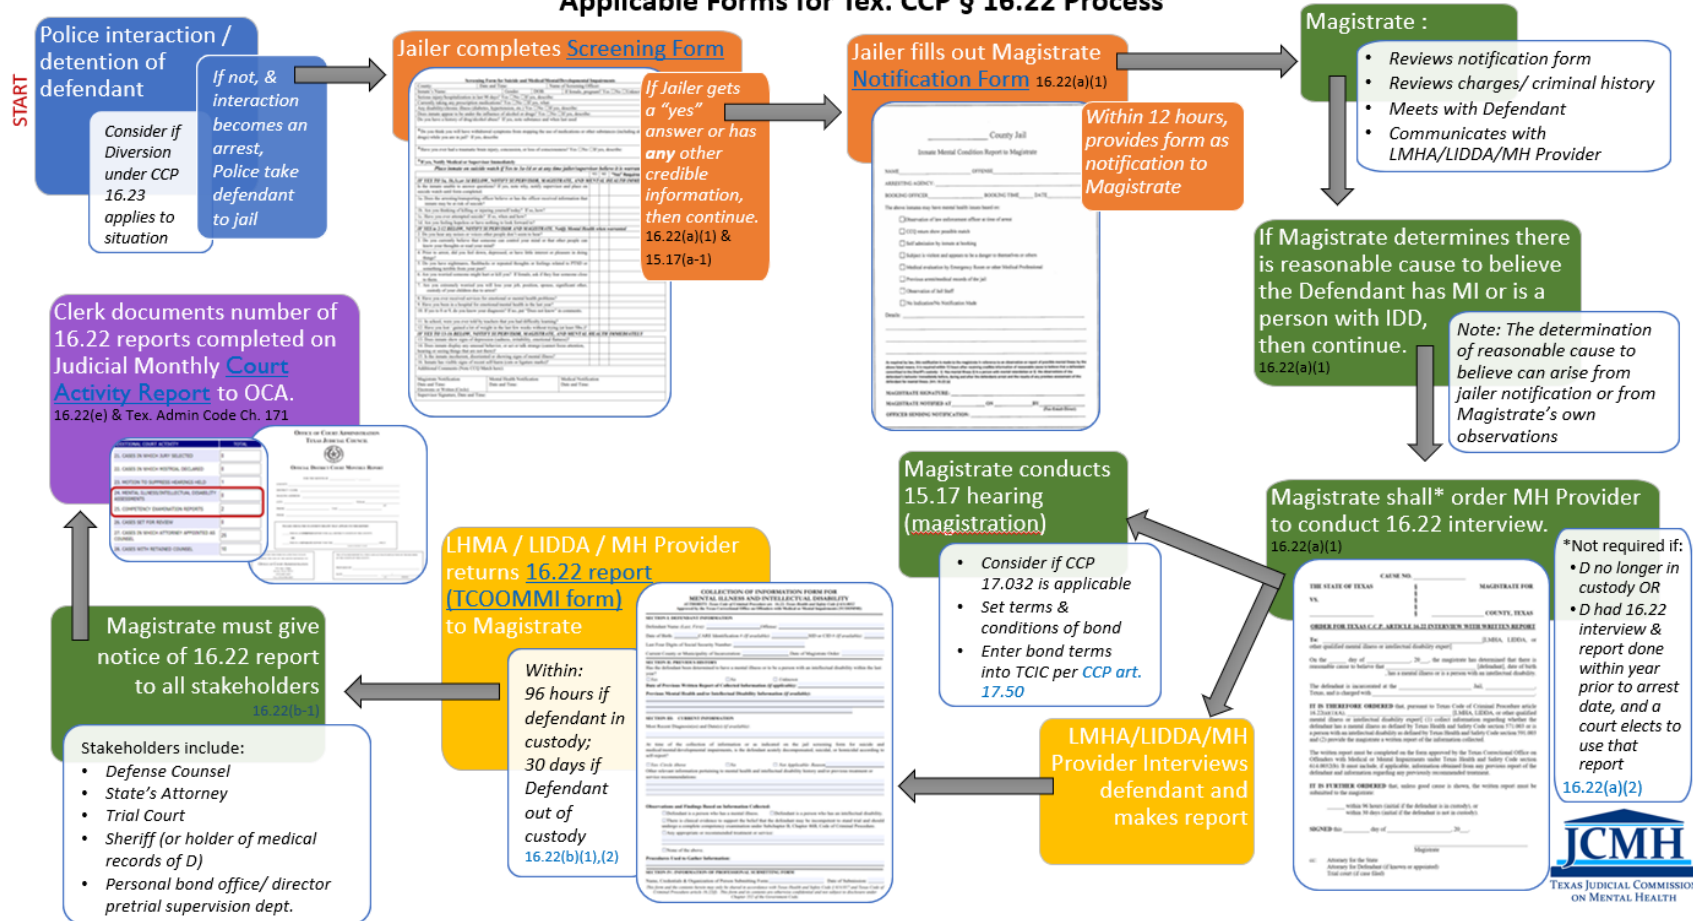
Applicable Forms for Tex. CCP § 16.22 Process

START

Police interaction / detention of defendant

Consider if Diversion under CCP 16.23 applies to situation

If not, & interaction becomes an arrest, Police take defendant to jail

Jailer completes Screening Form

If Jailer gets a "yes" answer or has any other credible information, then continue. 16.22(a)(1) & 15.17(a-1)

Jailer fills out Magistrate Notification Form 16.22(a)(1)

Within 12 hours, provides form as notification to Magistrate

Magistrate :

- Reviews notification form
- Reviews charges/ criminal history
- Meets with Defendant
- Communicates with LMHA/LIDDA/MH Provider

If Magistrate determines there is reasonable cause to believe the Defendant has MI or is a person with IDD, then continue. 16.22(a)(1)

Note: The determination of reasonable cause to believe can arise from jailer notification or from Magistrate's own observations

Clerk documents number of 16.22 reports completed on Judicial Monthly Court Activity Report to OCA. 16.22(e) & Tex. Admin Code Ch. 171

Magistrate conducts 15.17 hearing (magistration)

- Consider if CCP 17.032 is applicable
- Set terms & conditions of bond
- Enter bond terms into TCIC per CCP art. 17.50

Magistrate shall* order MH Provider to conduct 16.22 interview. 16.22(a)(1)

*Not required if:
- D no longer in custody OR
- D had 16.22 interview & report done within year prior to arrest date, and a court elects to use that report
16.22(a)(2)

LHMA / LIDDA / MH Provider returns 16.22 report (TCOOMMI form) to Magistrate

Within: 96 hours if defendant in custody; 30 days if Defendant out of custody 16.22(b)(1),(2)

LMHA/LIDDA/MH Provider Interviews defendant and makes report

Magistrate must give notice of 16.22 report to all stakeholders 16.22(b-1)

Stakeholders include:
- Defense Counsel
- State's Attorney
- Trial Court
- Sheriff (or holder of medical records of D)
- Personal bond office/ director pretrial supervision dept.

County Jail
Inmate Mental Condition Report to Magistrate

COLLECTION OF INFORMATION FORM FOR MENTAL ILLNESS AND INTELLECTUAL DISABILITY

THE STATE OF TEXAS
CAUSE NO.
MAGISTRATE FOR
COUNTY, TEXAS
ORDER FOR TEXAS C.C.P. ARTICLE 16.22 INTERVIEW WITH WRITTEN REPORT

Office of Court Administration
Texas Judicial Council

JCMH
Texas Judicial Commission on Mental Health